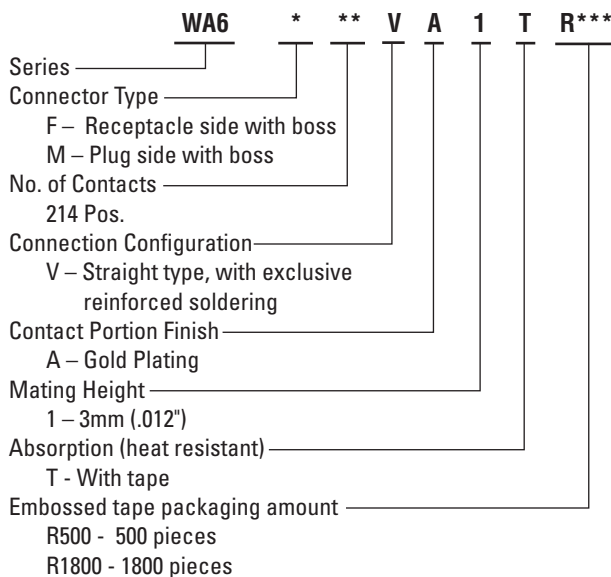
WA6 * ** V A 1 T R***

Series

Connector Type
F – Receptacle side with boss
M – Plug side with boss

No. of Contacts
214 Pos.

Connection Configuration
V – Straight type, with exclusive reinforced soldering

Contact Portion Finish
A – Gold Plating

Mating Height
1 – 3mm (.012")

Absorption (heat resistant)
T - With tape

Embossed tape packaging amount
R500 - 500 pieces
R1800 - 1800 pieces